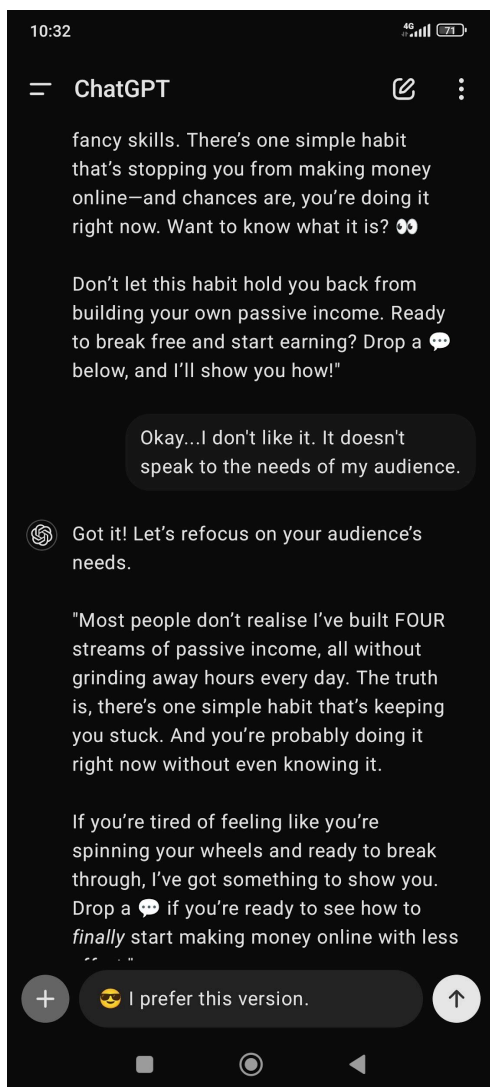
10:32

4G 71

ChatGPT

fancy skills. There's one simple habit that's stopping you from making money online—and chances are, you're doing it right now. Want to know what it is? 👀

Don't let this habit hold you back from building your own passive income. Ready to break free and start earning? Drop a 💬 below, and I'll show you how!"

Okay...I don't like it. It doesn't speak to the needs of my audience.

Got it! Let's refocus on your audience's needs.

"Most people don't realise I've built FOUR streams of passive income, all without grinding away hours every day. The truth is, there's one simple habit that's keeping you stuck. And you're probably doing it right now without even knowing it.

If you're tired of feeling like you're spinning your wheels and ready to break through, I've got something to show you. Drop a 💬 if you're ready to see how to finally start making money online with less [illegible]

😎 I prefer this version.